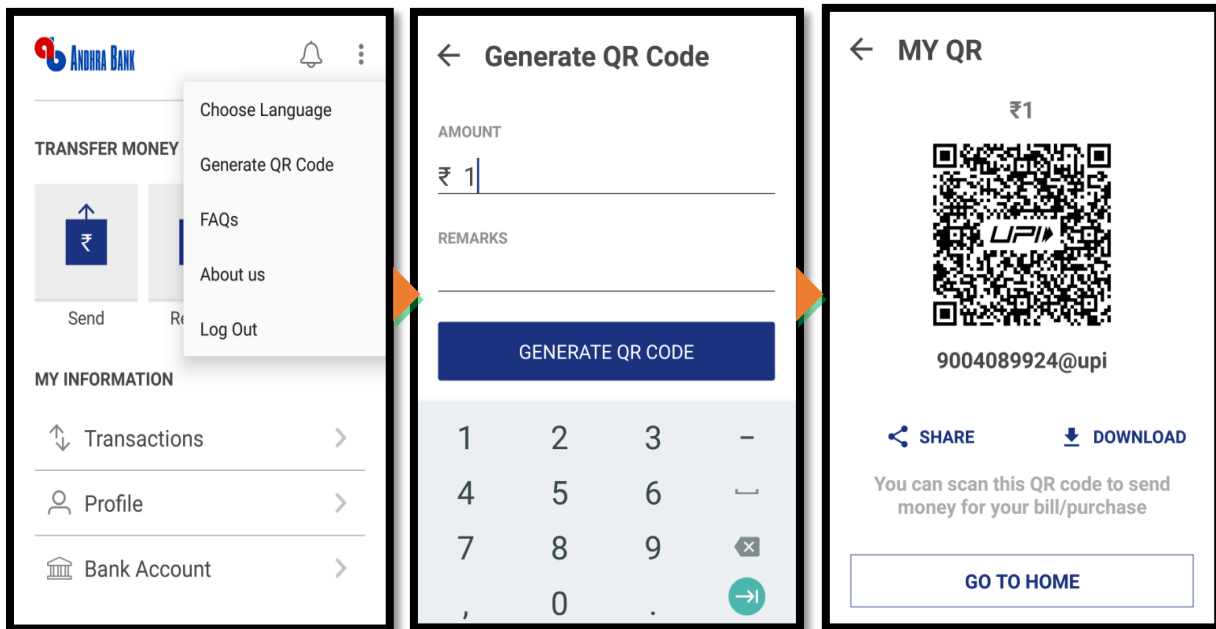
ANDHRA BANK

Choose Language
Generate QR Code
FAQs
About us
Log Out

TRANSFER MONEY

₹

Send

Re

MY INFORMATION

Transactions

Profile

Bank Account

Generate QR Code

AMOUNT

₹ 1

REMARKS

GENERATE QR CODE

1 2 3 –
4 5 6
7 8 9
, 0 .

MY QR

₹1

UPI

9004089924@upi

SHARE

DOWNLOAD

You can scan this QR code to send money for your bill/purchase

GO TO HOME